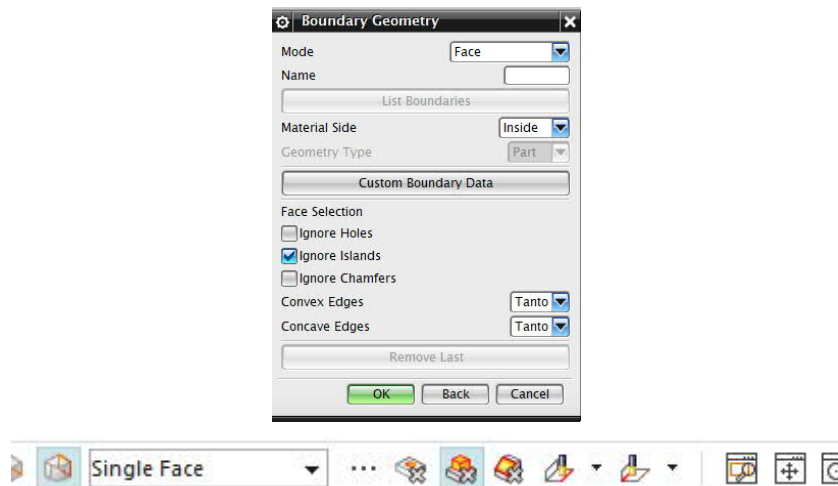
Boundary Geometry

Mode Face

Name

List Boundaries

Material Side Inside

Geometry Type Part

Custom Boundary Data

Face Selection

Ignore Holes

Ignore Islands

Ignore Chamfers

Convex Edges Tanto

Concave Edges Tanto

Remove Last

OK Back Cancel

Single Face